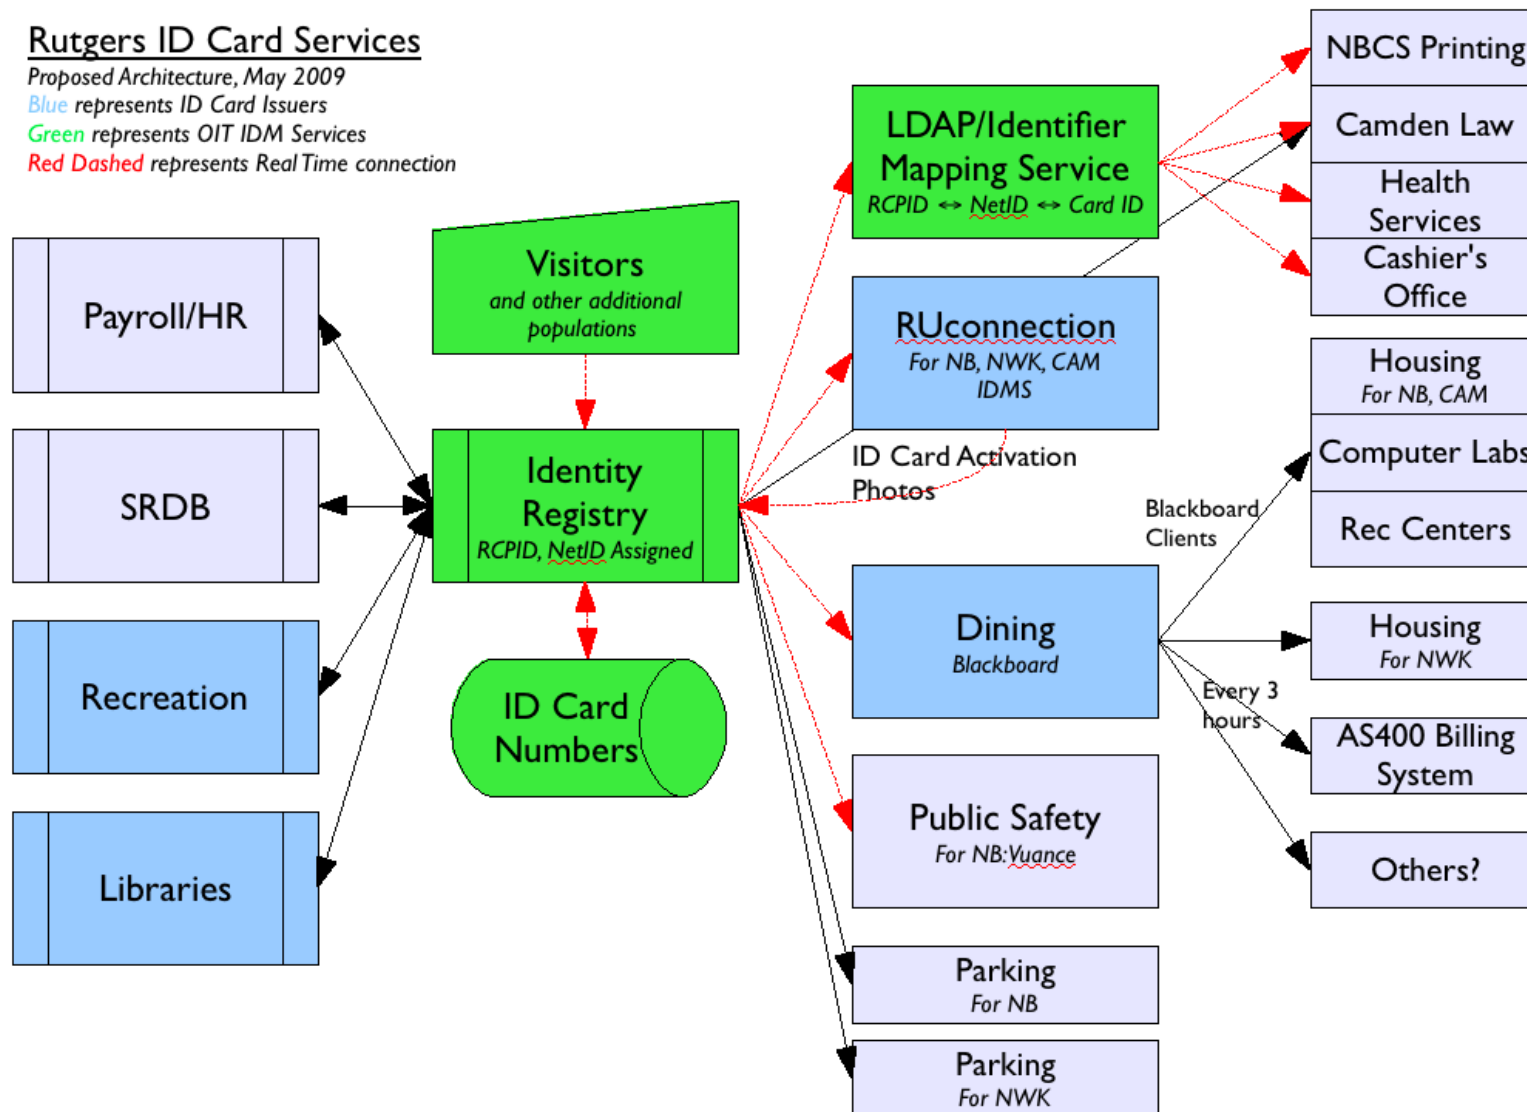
Rutgers ID Card Services

Proposed Architecture, May 2009
Blue represents ID Card Issuers
Green represents OIT IDM Services
Red Dashed represents Real Time connection

Payroll/HR

SRDB

Recreation

Libraries

Visitors
and other additional populations

Identity Registry
RCPID, NetID Assigned

ID Card Numbers

LDAP/Identifier Mapping Service
RCPID ↔ NetID ↔ Card ID

RUconnection
For NB, NWK, CAM
IDMS

ID Card Activation
Photos

Dining
Blackboard

Public Safety
For NB:Vuance

Parking
For NB

Parking
For NWK

Blackboard
Clients

Every 3 hours

NBCS Printing

Camden Law

Health Services

Cashier's Office

Housing
For NB, CAM

Computer Labs

Rec Centers

Housing
For NWK

AS400 Billing System

Others?